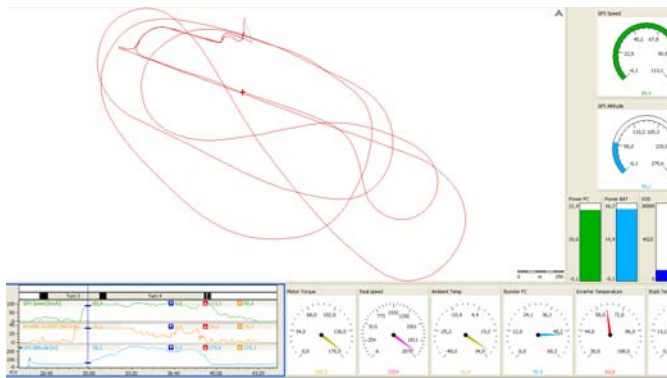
A

GPS Speed

45,2 67,8
22,6 90,4
-0,1 113,1
38,4

GPS Altitude

110,2 165,2
55,2 220,2
0,1 275,3
95,2

Power PC
Power BAT
SOC

25,8
14,9

Turn 3
Turn 4

GPS Speed [km/h]
POWER SENSOR [W]
GPS Altitude [m]

Motor Torque
Pedal speed
Ambient Temp
Booster PC
Inverter Temperature

0 m 250